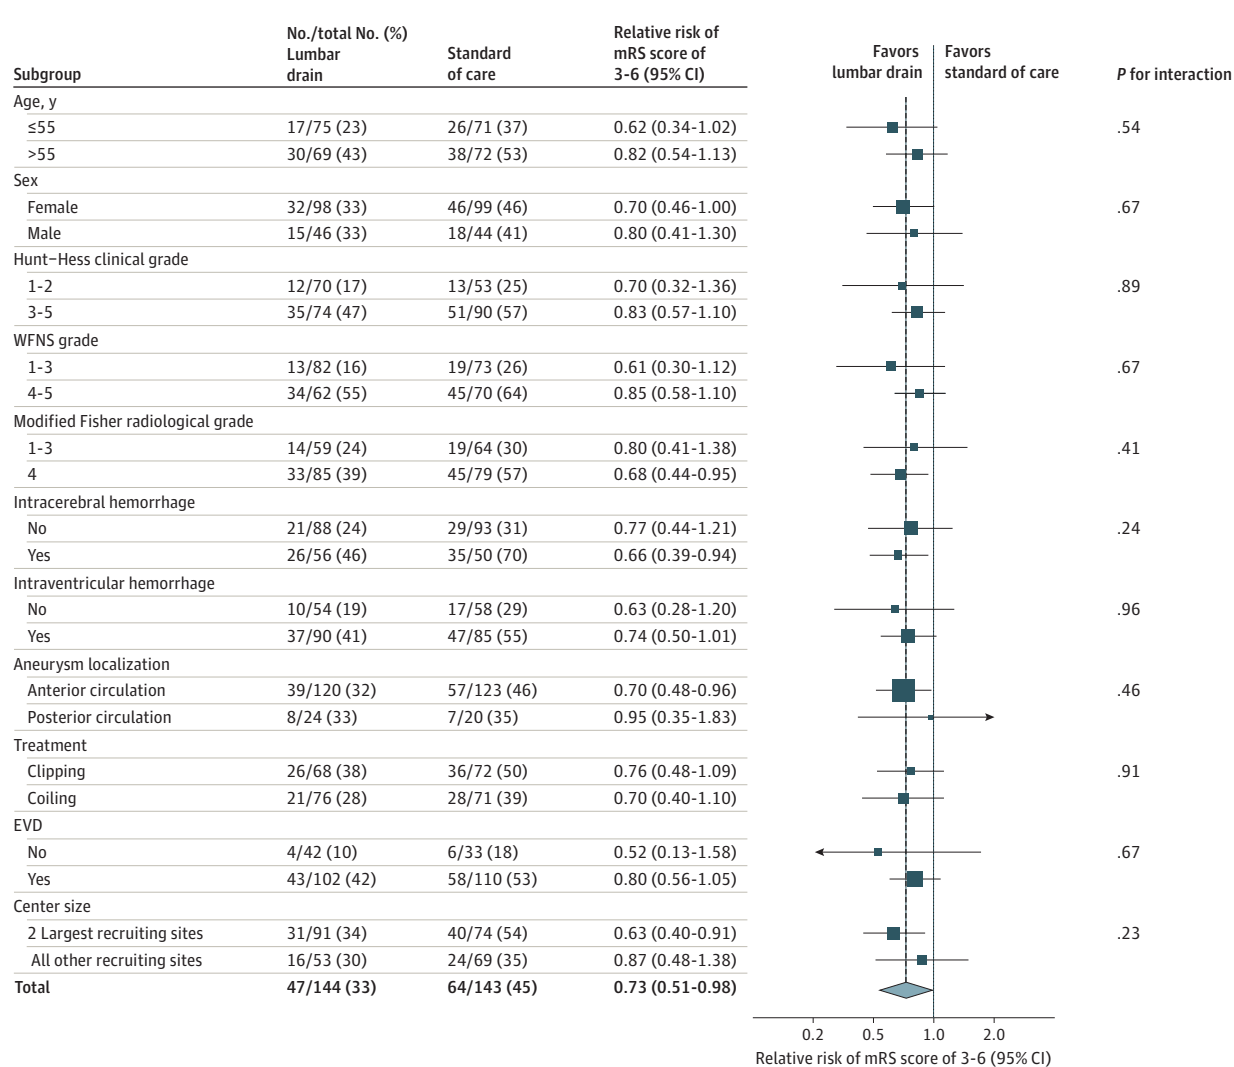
| Subgroup | No./total No. (%) Lumbar drain | Standard of care | Relative risk of mRS score of 3-6 (95% CI) | Favors lumbar drain / Favors standard of care | P for interaction |
|---|---|---|---|---|---|
| Age, y | | | | | |
| ≤55 | 17/75 (23) | 26/71 (37) | 0.62 (0.34-1.02) | | .54 |
| >55 | 30/69 (43) | 38/72 (53) | 0.82 (0.54-1.13) | | |
| Sex | | | | | |
| Female | 32/98 (33) | 46/99 (46) | 0.70 (0.46-1.00) | | .67 |
| Male | 15/46 (33) | 18/44 (41) | 0.80 (0.41-1.30) | | |
| Hunt–Hess clinical grade | | | | | |
| 1-2 | 12/70 (17) | 13/53 (25) | 0.70 (0.32-1.36) | | .89 |
| 3-5 | 35/74 (47) | 51/90 (57) | 0.83 (0.57-1.10) | | |
| WFNS grade | | | | | |
| 1-3 | 13/82 (16) | 19/73 (26) | 0.61 (0.30-1.12) | | .67 |
| 4-5 | 34/62 (55) | 45/70 (64) | 0.85 (0.58-1.10) | | |
| Modified Fisher radiological grade | | | | | |
| 1-3 | 14/59 (24) | 19/64 (30) | 0.80 (0.41-1.38) | | .41 |
| 4 | 33/85 (39) | 45/79 (57) | 0.68 (0.44-0.95) | | |
| Intracerebral hemorrhage | | | | | |
| No | 21/88 (24) | 29/93 (31) | 0.77 (0.44-1.21) | | .24 |
| Yes | 26/56 (46) | 35/50 (70) | 0.66 (0.39-0.94) | | |
| Intraventricular hemorrhage | | | | | |
| No | 10/54 (19) | 17/58 (29) | 0.63 (0.28-1.20) | | .96 |
| Yes | 37/90 (41) | 47/85 (55) | 0.74 (0.50-1.01) | | |
| Aneurysm localization | | | | | |
| Anterior circulation | 39/120 (32) | 57/123 (46) | 0.70 (0.48-0.96) | | .46 |
| Posterior circulation | 8/24 (33) | 7/20 (35) | 0.95 (0.35-1.83) | | |
| Treatment | | | | | |
| Clipping | 26/68 (38) | 36/72 (50) | 0.76 (0.48-1.09) | | .91 |
| Coiling | 21/76 (28) | 28/71 (39) | 0.70 (0.40-1.10) | | |
| EVD | | | | | |
| No | 4/42 (10) | 6/33 (18) | 0.52 (0.13-1.58) | | .67 |
| Yes | 43/102 (42) | 58/110 (53) | 0.80 (0.56-1.05) | | |
| Center size | | | | | |
| 2 Largest recruiting sites | 31/91 (34) | 40/74 (54) | 0.63 (0.40-0.91) | | .23 |
| All other recruiting sites | 16/53 (30) | 24/69 (35) | 0.87 (0.48-1.38) | | |
| **Total** | **47/144 (33)** | **64/143 (45)** | **0.73 (0.51-0.98)** | | |

0.2 0.5 1.0 2.0
Relative risk of mRS score of 3-6 (95% CI)